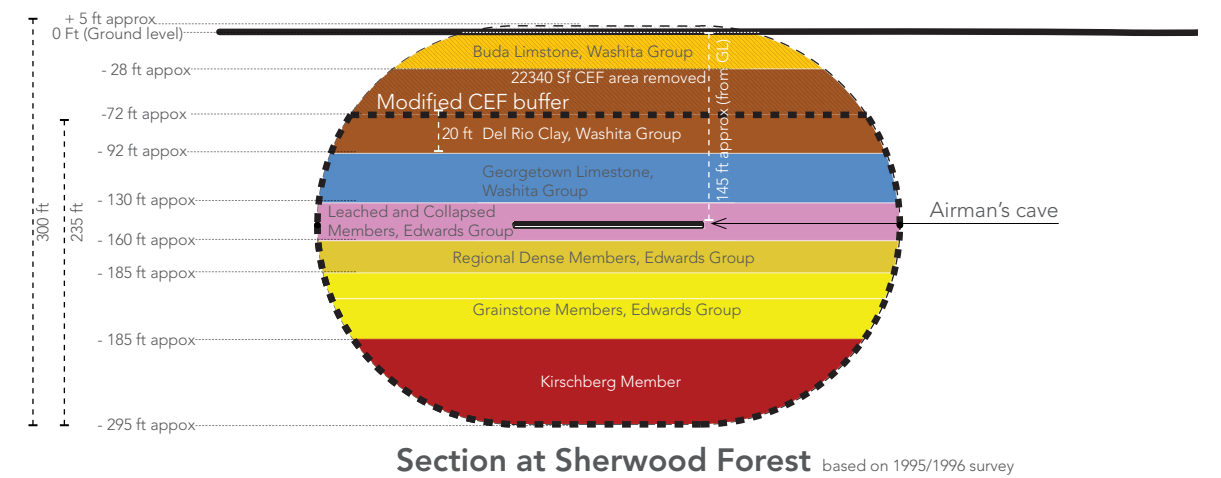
+ 5 ft approx
0 Ft (Ground level)
- 28 ft appox
-72 ft appox
- 92 ft appox
- 130 ft appox
- 160 ft appox
- 185 ft appox
- 185 ft appox
- 295 ft appox
300 ft
235 ft
Buda Limstone, Washita Group
22340 Sf CEF area removed
Modified CEF buffer
20 ft
Del Rio Clay, Washita Group
145 ft approx (from GL)
Georgetown Limestone, Washita Group
Leached and Collapsed Members, Edwards Group
Airman's cave
Regional Dense Members, Edwards Group
Grainstone Members, Edwards Group
Kirschberg Member
Section at Sherwood Forest based on 1995/1996 survey